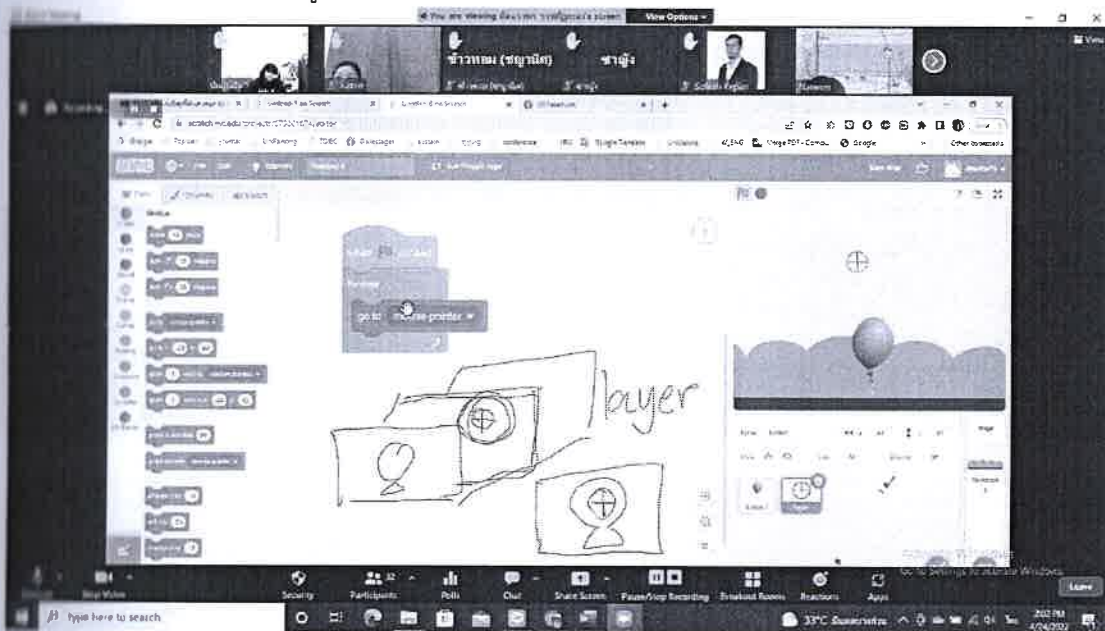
You are viewing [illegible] screen View Options

ข้าวหอม (ชญานิศ) ชาญ้ง

go to mouse-pointer

layer

Security Participants Polls Chat Share Screen Pause/Stop Recording Breakout Rooms Reactions Apps

Leave

Type here to search

33°C

Go to Settings to activate Windows.